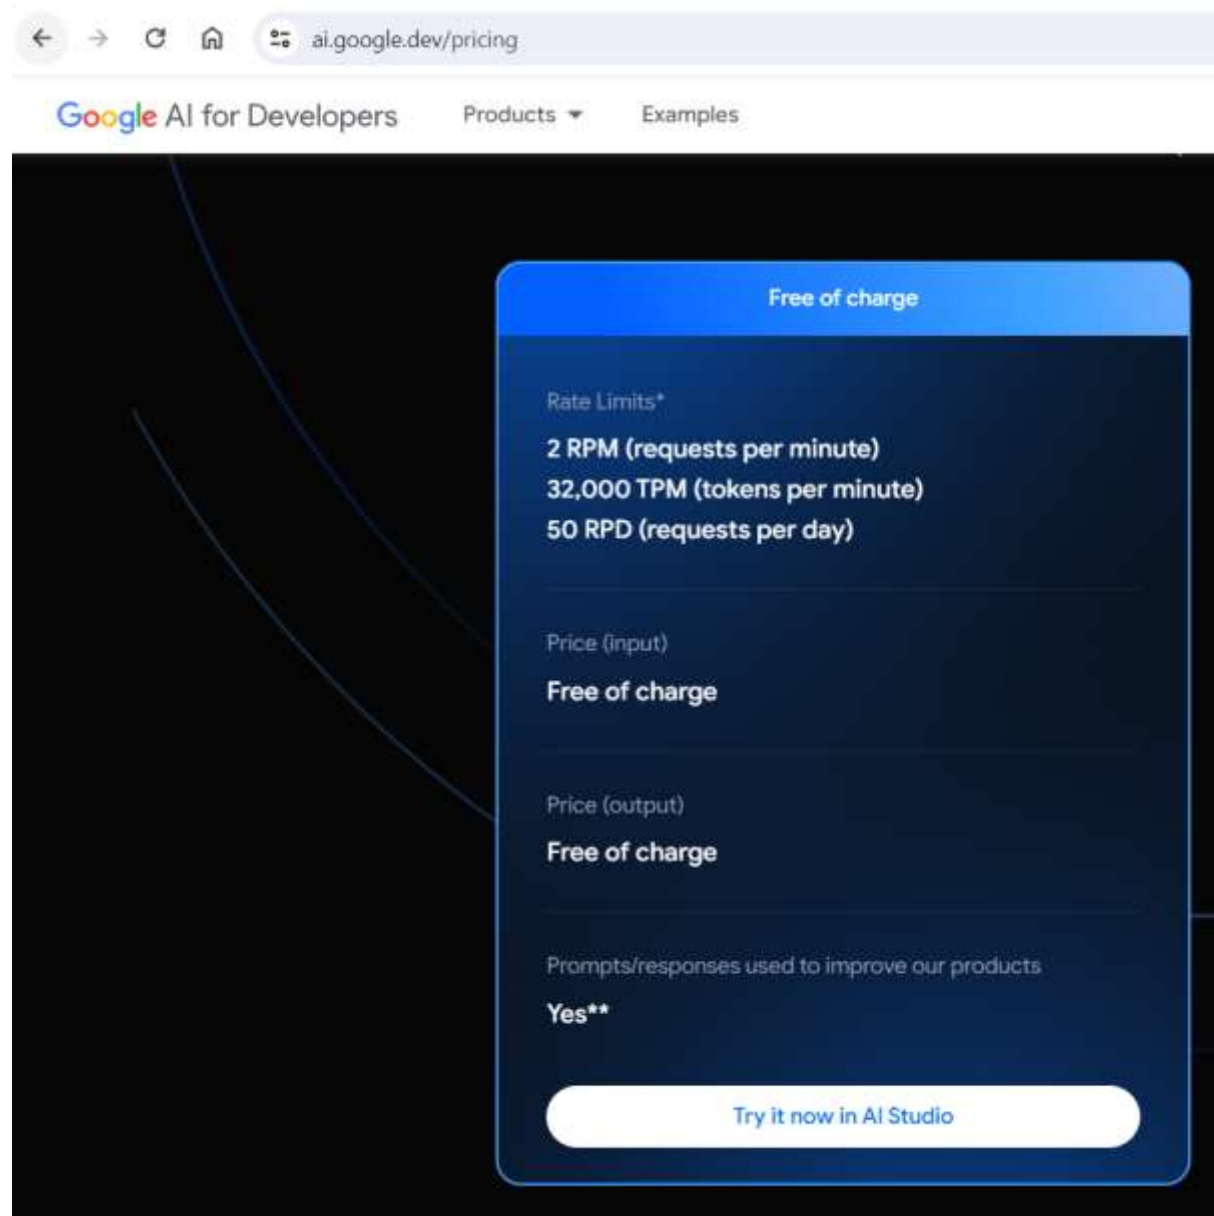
ai.google.dev/pricing

Google AI for Developers

Products

Examples

Free of charge

Rate Limits*

2 RPM (requests per minute)
32,000 TPM (tokens per minute)
50 RPD (requests per day)

Price (input)

Free of charge

Price (output)

Free of charge

Prompts/responses used to improve our products

Yes**

Try it now in AI Studio